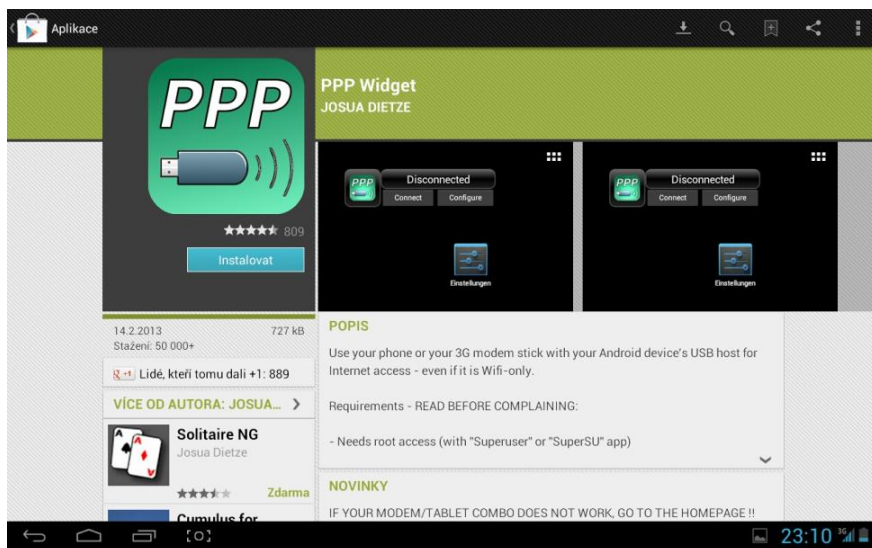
Aplikace

PPP

PPP Widget
JOSUA DIETZE

809

Instalovat

PPP Disconnected
Connect Configure

Einstellungen

PPP Disconnected
Connect Configure

Einstellungen

14.2.2013 727 kB
Stažení: 50 000+

+1 Lidé, kteří tomu dali +1: 889

VÍCE OD AUTORA: JOSUA... >

Solitaire NG
Josua Dietze

Zdarma

Cumulus for

POPIS

Use your phone or your 3G modem stick with your Android device's USB host for Internet access - even if it is Wifi-only.

Requirements - READ BEFORE COMPLAINING:

- Needs root access (with "Superuser" or "SuperSU" app)

NOVINKY

IF YOUR MODEM/TABLET COMBO DOES NOT WORK, GO TO THE HOMEPAGE !!

23:10